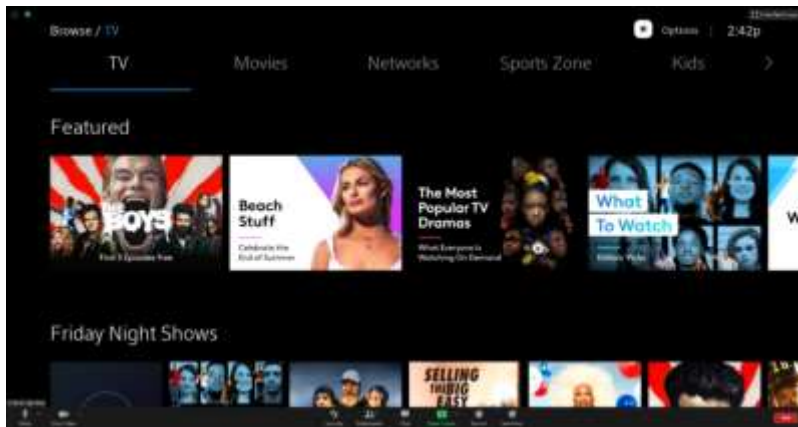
Browse / TV

Options | 2:42p

TV Movies Networks Sports Zone Kids >

Featured

THE BOYS
First 3 Episodes Free

Beach Stuff
Celebrate the End of Summer

The Most Popular TV Dramas
What Everyone Is Watching On Demand

What To Watch
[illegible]

W

Friday Night Shows

SELLING THE BIG EASY